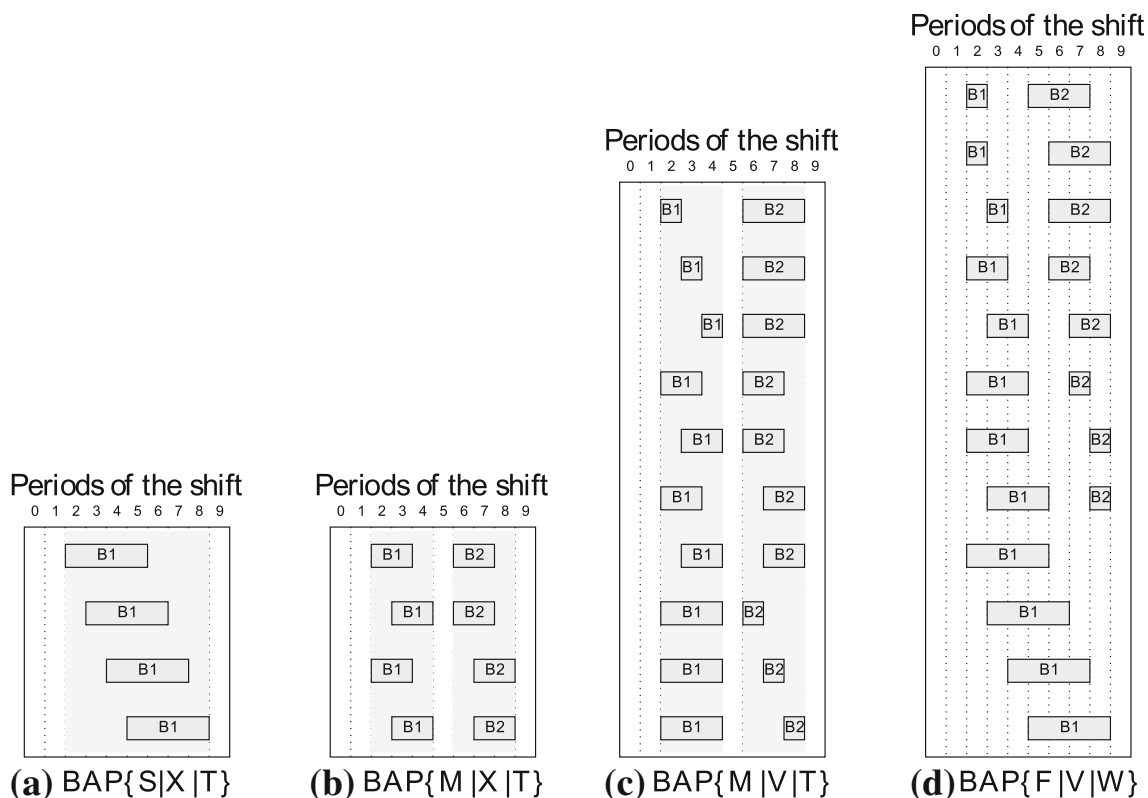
Periods of the shift
0 1 2 3 4 5 6 7 8 9

B1
B1
B1
B1

(a) BAP{S|X|T}

Periods of the shift
0 1 2 3 4 5 6 7 8 9

B1 B2
B1 B2
B1 B2
B1 B2

(b) BAP{M|X|T}

Periods of the shift
0 1 2 3 4 5 6 7 8 9

B1 B2
B1 B2
B1 B2
B1 B2
B1 B2
B1 B2
B1 B2
B1 B2
B1 B2
B1 B2

(c) BAP{M|V|T}

Periods of the shift
0 1 2 3 4 5 6 7 8 9

B1 B2
B1 B2
B1 B2
B1 B2
B1 B2
B1 B2
B1 B2
B1 B2
B1
B1
B1
B1

(d) BAP{F|V|W}